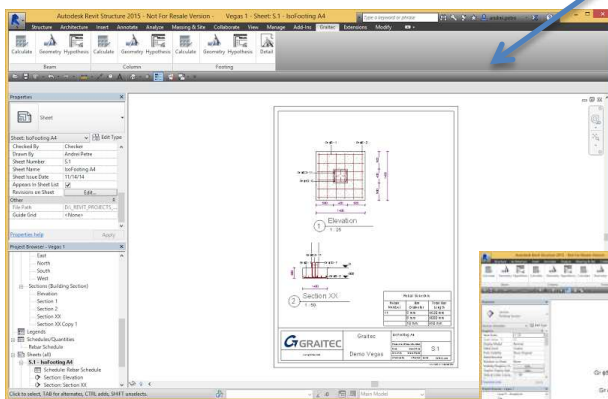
Autodesk Revit Structure 2015 - Not For Resale Version - Vegas 1 - Sheet: S.1 - IsoFooting A4

Type a keyword or phrase

andrei.petre

Structure Architecture Insert Annotate Analyze Massing & Site Collaborate View Manage Add-Ins Graitec Extensions Modify

Calculate Geometry Hypothesis Calculate Geometry Hypothesis Calculate Geometry Hypothesis Detail

Beam Column Footing

Properties

Sheet

Sheet: IsoFooting A4 Edit Type

| | |
|---|---|
| Checked By | Checker |
| Drawn By | Andrei Petre |
| Sheet Number | S.1 |
| Sheet Name | IsoFooting A4 |
| Sheet Issue Date | 11/16/14 |
| Appears In Sheet List | ☑ |
| Revisions on Sheet | Edit... |
| Other | |
| File Path | D:\_REVIT_PROJECTS_... |
| Guide Grid | <None> |

Properties help Apply

Project Browser - Vegas 1

East
North
South
West
Sections (Building Section)
Elevation
Section 1
Section 2
Section XX
Section XX Copy 1
Legends
Schedules/Quantities
Rebar Schedule
Sheets (all)
S.1 - IsoFooting A4
Schedule: Rebar Schedule
Section: Elevation
Section: Section XX

1 Elevation 1 : 25

2 Section XX 1 : 50

Rebar Schedule

GRAITEC

Graitec

IsoFooting A4

Demo Vegas

S.1

Click to select, TAB for alternates, CTRL adds, SHIFT unselects.

Main Model

Gra

Gr